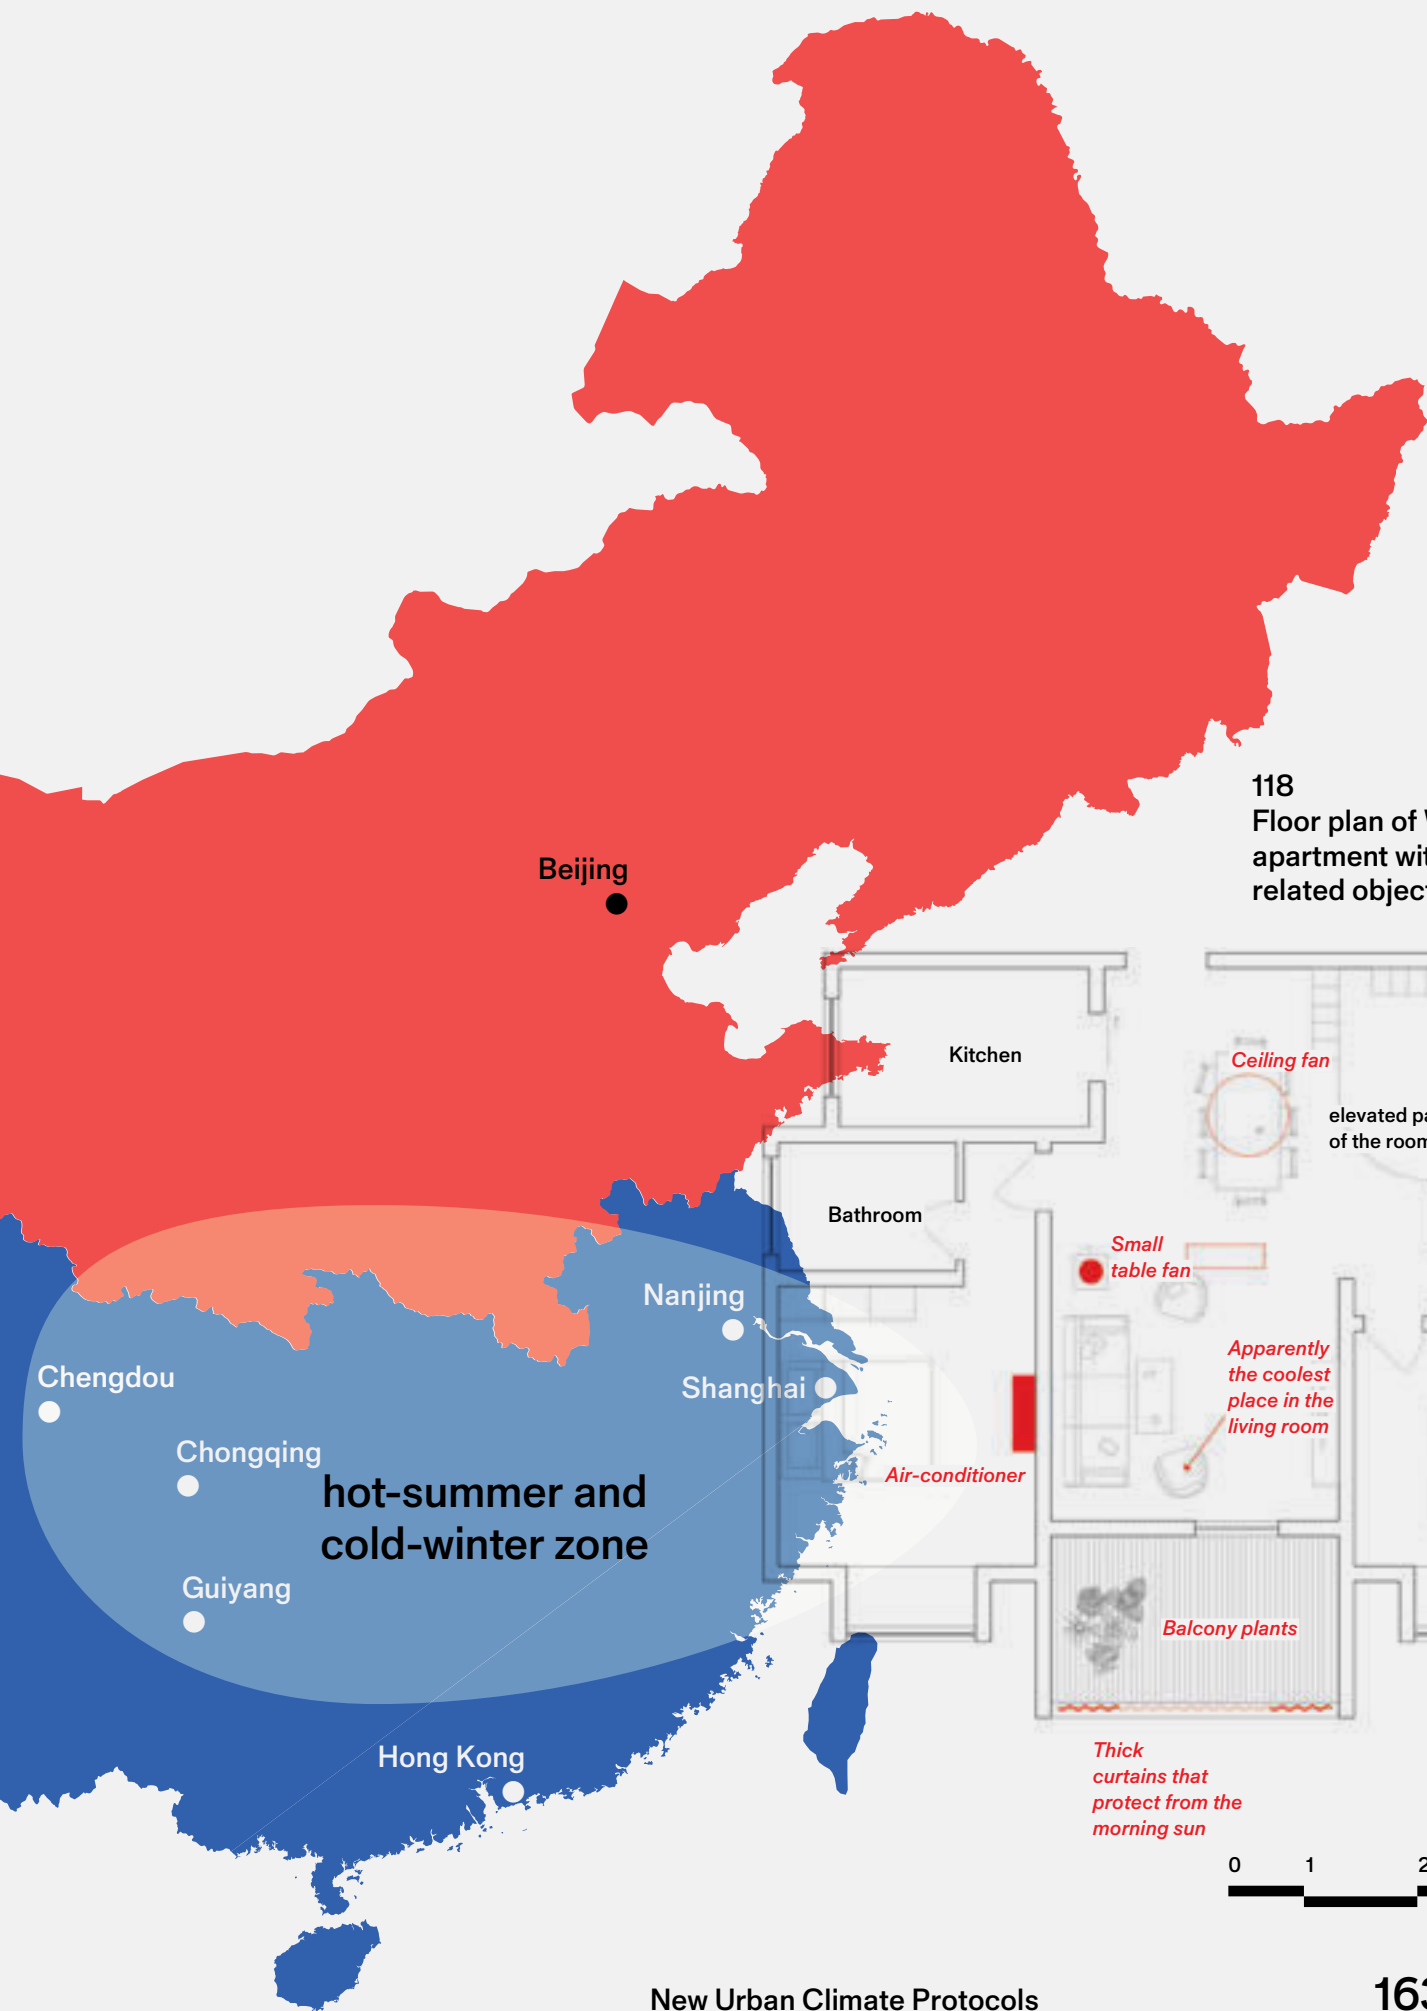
Beijing

Nanjing

Shanghai

Chengdou

Chongqing

Guiyang

hot-summer and cold-winter zone

Hong Kong

118
Floor plan of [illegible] apartment wit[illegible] related objec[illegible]

Kitchen

Ceiling fan

elevated pa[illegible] of the room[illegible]

Bathroom

Small table fan

Apparently the coolest place in the living room

Air-conditioner

Balcony plants

Thick curtains that protect from the morning sun

0 1 2

New Urban Climate Protocols

16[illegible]